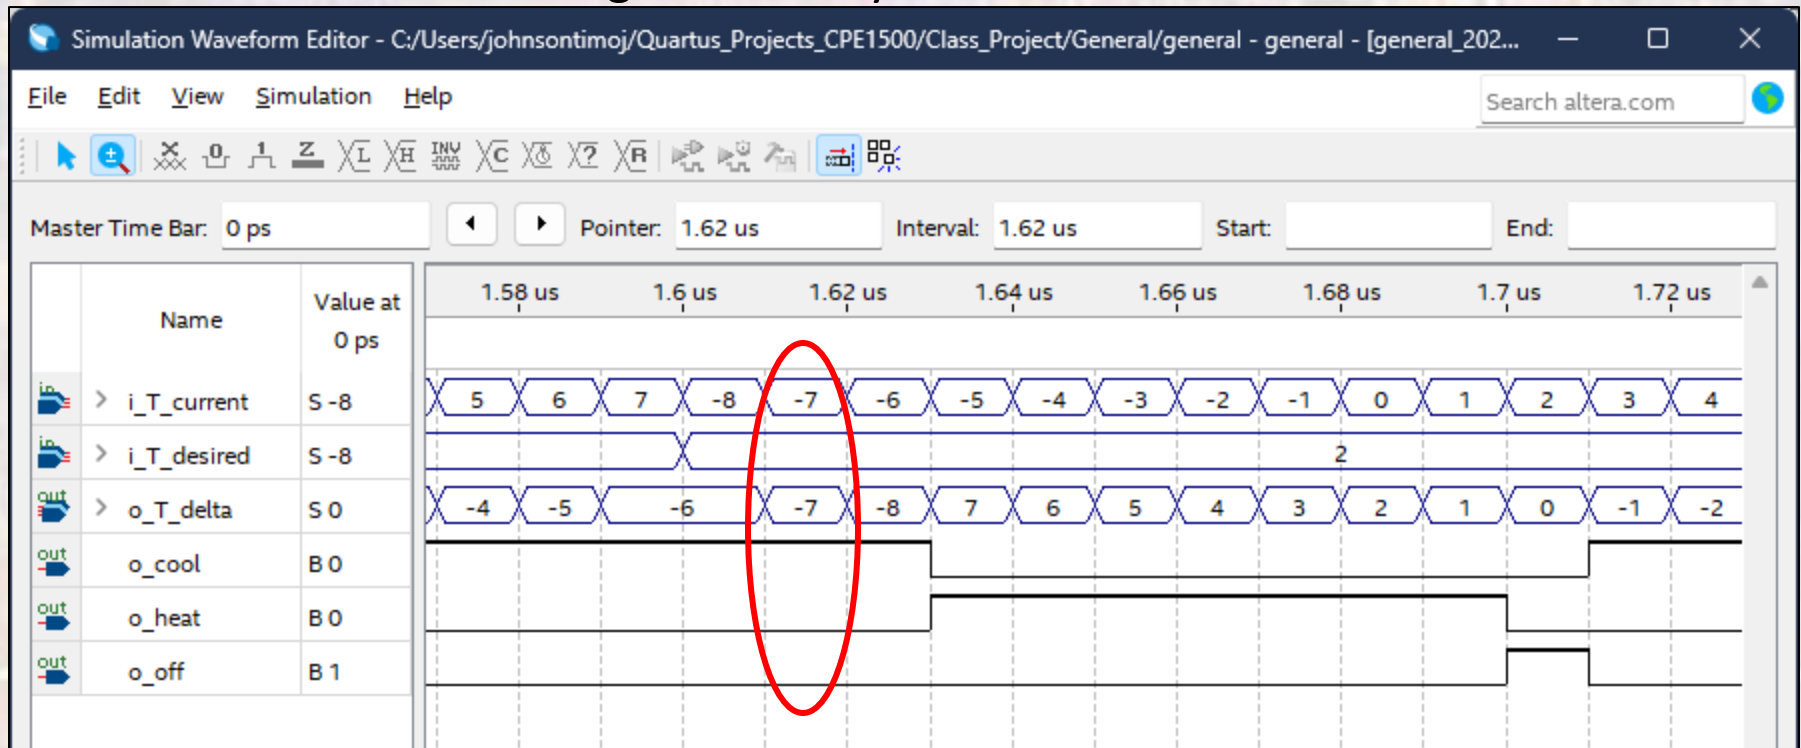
Simulation Waveform Editor - C:/Users/johnsontimoj/Quartus_Projects_CPE1500/Class_Project/General/general - general - [general_202...

File Edit View Simulation Help

Search altera.com

Master Time Bar: 0 ps | Pointer: 1.62 us | Interval: 1.62 us | Start: | End:

| | Name | Value at 0 ps |
|---|---|---|
| in | i_T_current | S -8 |
| in | i_T_desired | S -8 |
| out | o_T_delta | S 0 |
| out | o_cool | B 0 |
| out | o_heat | B 0 |
| out | o_off | B 1 |

1.58 us 1.6 us 1.62 us 1.64 us 1.66 us 1.68 us 1.7 us 1.72 us

5 6 7 -8 -7 -6 -5 -4 -3 -2 -1 0 1 2 3 4

2

-4 -5 -6 -7 -8 7 6 5 4 3 2 1 0 -1 -2